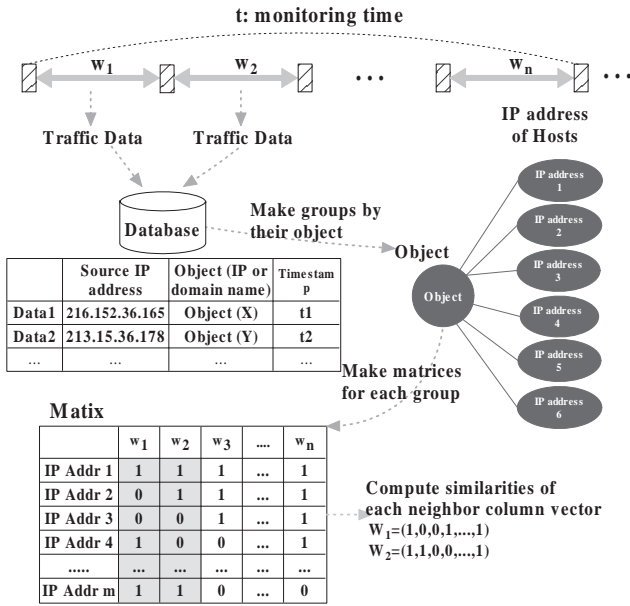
t: monitoring time

$w_1$ $w_2$ … $w_n$ …

Traffic Data Traffic Data

IP address of Hosts

Database

Make groups by their object

Object

Object

IP address 1
IP address 2
IP address 3
IP address 4
IP address 5
IP address 6

| | Source IP address | Object (IP or domain name) | Timestamp |
|---|---|---|---|
| Data1 | 216.152.36.165 | Object (X) | t1 |
| Data2 | 213.15.36.178 | Object (Y) | t2 |
| ... | ... | ... | ... |

Make matrices for each group

Matix

| | $w_1$ | $w_2$ | $w_3$ | .... | $w_n$ |
|---|---|---|---|---|---|
| IP Addr 1 | 1 | 1 | 1 | ... | 1 |
| IP Addr 2 | 0 | 1 | 1 | ... | 1 |
| IP Addr 3 | 0 | 0 | 1 | ... | 1 |
| IP Addr 4 | 1 | 0 | 0 | ... | 1 |
| ..... | ... | ... | ... | ... | ... |
| IP Addr m | 1 | 1 | 0 | ... | 0 |

Compute similarities of each neighbor column vector
$W_1$=(1,0,0,1,...,1)
$W_2$=(1,1,0,0,...,1)